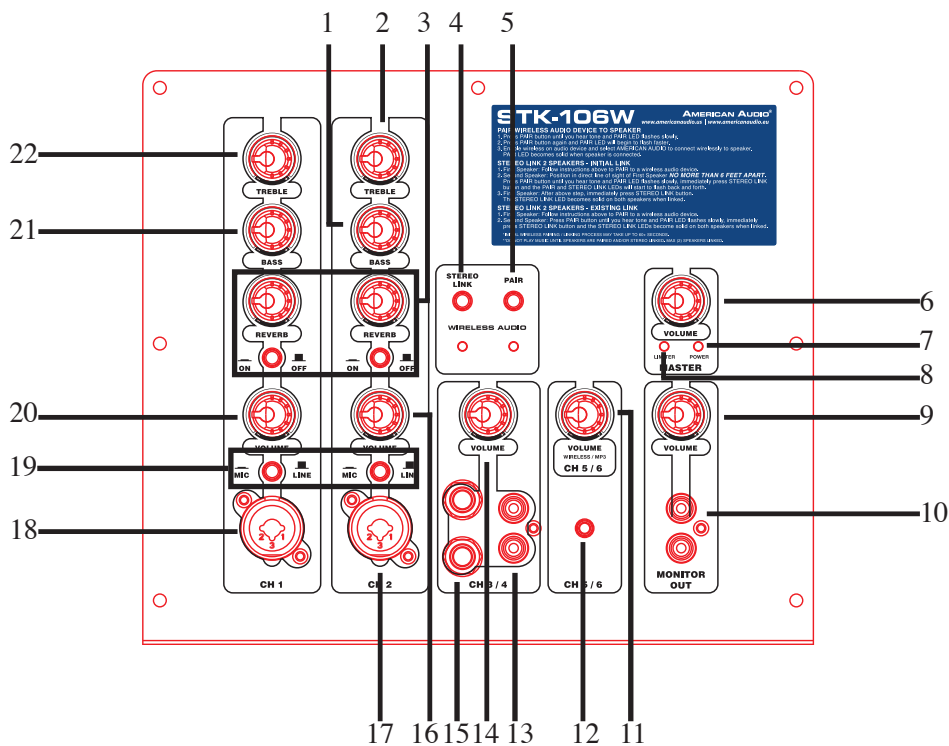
1 2 3 4 5

22
21
20
19
18

6
7
8
9
10

STK-106W
AMERICAN AUDIO®
www.americanaudio.us | www.americanaudio.eu

PAIR WIRELESS AUDIO DEVICE TO SPEAKER
1. Press PAIR button until you hear tone and PAIR LED flashes slowly.
2. Press PAIR button again and PAIR LED will begin to flash faster.
3. Enable wireless on audio device and select AMERICAN AUDIO to connect wirelessly to speaker. PAIR LED becomes solid when speaker is connected.

STEREO LINK 2 SPEAKERS - INITIAL LINK
1. First Speaker: Follow instructions above to PAIR to a wireless audio device.
2. Second Speaker: Position in direct line of sight of First Speaker NO MORE THAN 6 FEET APART. Press PAIR button until you hear tone and PAIR LED flashes slowly, immediately press STEREO LINK button and the PAIR and STEREO LINK LEDs will start to flash back and forth.
3. First Speaker: After above step, immediately press STEREO LINK button. The STEREO LINK LED becomes solid on both speakers when linked.

STEREO LINK 2 SPEAKERS - EXISTING LINK
1. First Speaker: Follow instructions above to PAIR to a wireless audio device.
2. Second Speaker: Press PAIR button until you hear tone and PAIR LED flashes slowly, immediately press STEREO LINK button and the STEREO LINK LEDs become solid on both speakers when linked.
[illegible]
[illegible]

TREBLE
BASS
REVERB
ON OFF
VOLUME
MIC LINE
2 1 3
CH 1

TREBLE
BASS
REVERB
ON OFF
VOLUME
MIC LINE
2 1 3
CH 2

STEREO LINK
PAIR
WIRELESS AUDIO

VOLUME
CH 3 / 4

VOLUME
WIRELESS / MP3
CH 5 / 6
CH 5 / 6

VOLUME
LIMITER POWER
MASTER
VOLUME
MONITOR OUT

17 16 15 14 13 12 11